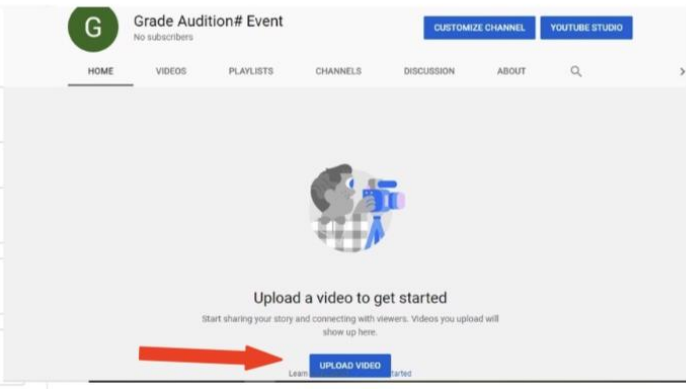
G

Grade Audition# Event
No subscribers

CUSTOMIZE CHANNEL
YOUTUBE STUDIO

HOME
VIDEOS
PLAYLISTS
CHANNELS
DISCUSSION
ABOUT

Upload a video to get started

Start sharing your story and connecting with viewers. Videos you upload will show up here.

UPLOAD VIDEO

Learn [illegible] tarted